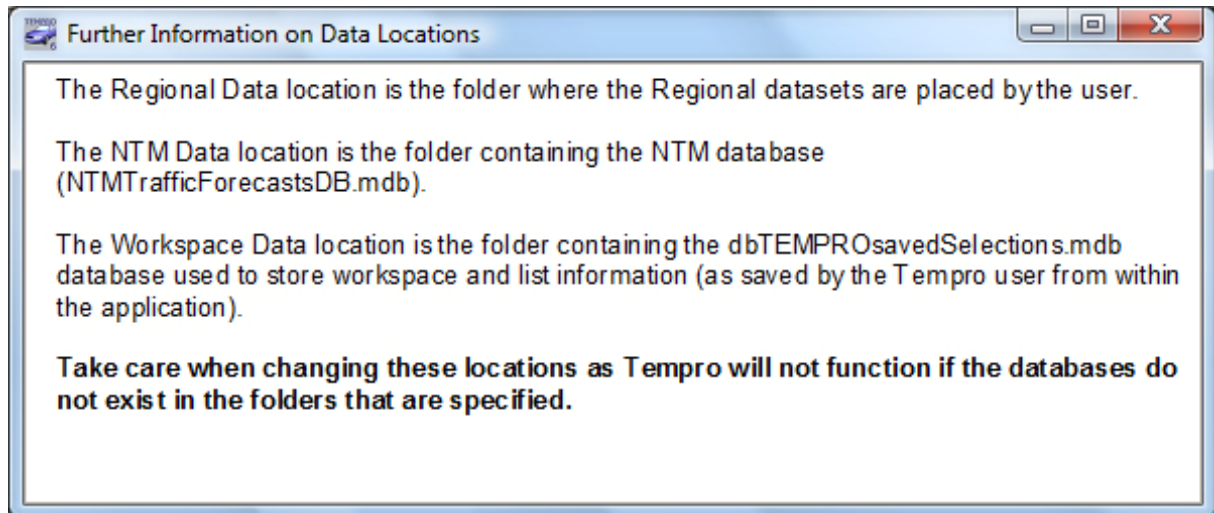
Further Information on Data Locations

The Regional Data location is the folder where the Regional datasets are placed by the user.

The NTM Data location is the folder containing the NTM database (NTMTrafficForecastsDB.mdb).

The Workspace Data location is the folder containing the dbTEMPROsavedSelections.mdb database used to store workspace and list information (as saved by the Tempro user from within the application).

**Take care when changing these locations as Tempro will not function if the databases do not exist in the folders that are specified.**